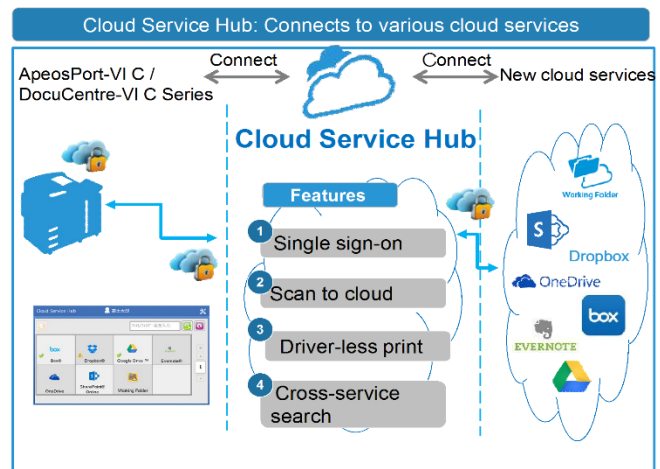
Cloud Service Hub: Connects to various cloud services

ApeosPort-VI C / DocuCentre-VI C Series

Connect

Connect

New cloud services

Cloud Service Hub

Features

1 Single sign-on

2 Scan to cloud

3 Driver-less print

4 Cross-service search

Cloud Service Hub

Box®

Dropbox®

Google Drive ™

Evernote®

OneDrive

SharePoint® Online

Working Folder

Working Folder

Dropbox

OneDrive

box

EVERNOTE